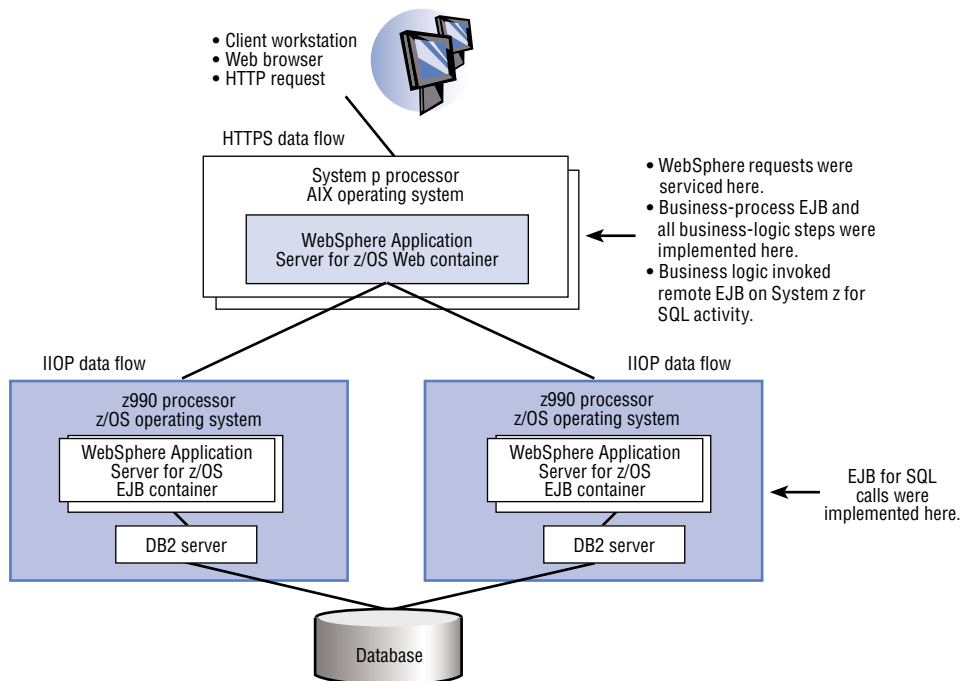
• Client workstation
• Web browser
• HTTP request

HTTPS data flow

System p processor
AIX operating system

WebSphere Application
Server for z/OS Web container

• WebSphere requests were serviced here.
• Business-process EJB and all business-logic steps were implemented here.
• Business logic invoked remote EJB on System z for SQL activity.

IIOP data flow

z990 processor
z/OS operating system

WebSphere Application
Server for z/OS
EJB container

DB2 server

IIOP data flow

z990 processor
z/OS operating system

WebSphere Application
Server for z/OS
EJB container

DB2 server

EJB for SQL calls were implemented here.

Database